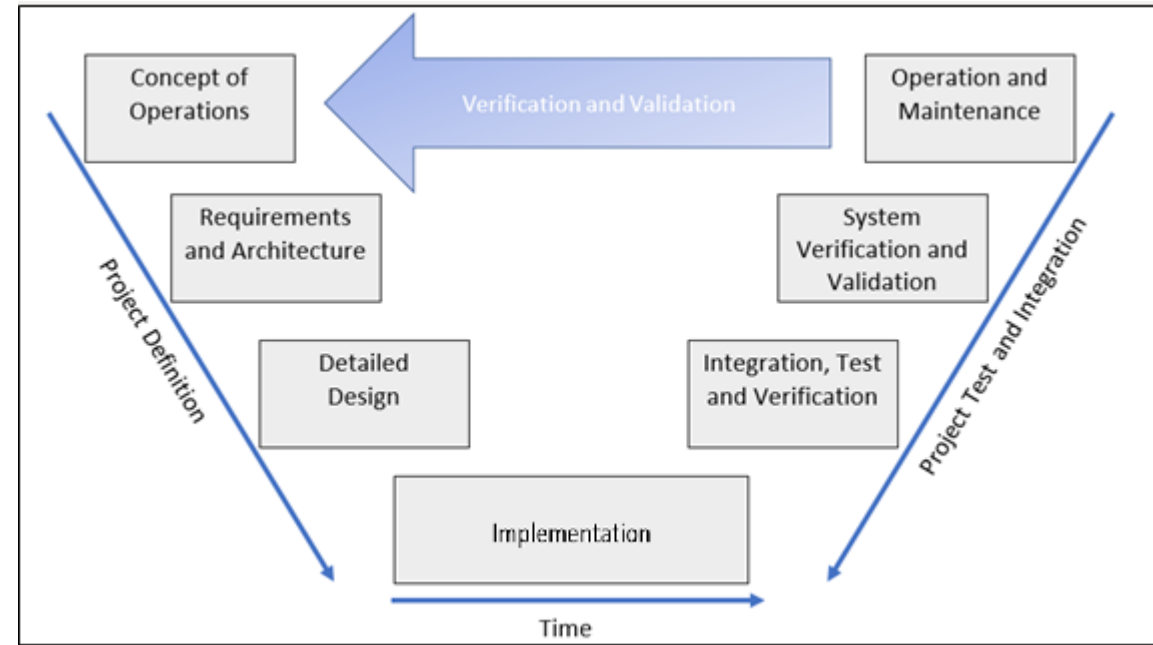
Concept of Operations

Verification and Validation

Operation and Maintenance

Requirements and Architecture

System Verification and Validation

Project Definition

Project Test and Integration

Detailed Design

Integration, Test and Verification

Implementation

Time